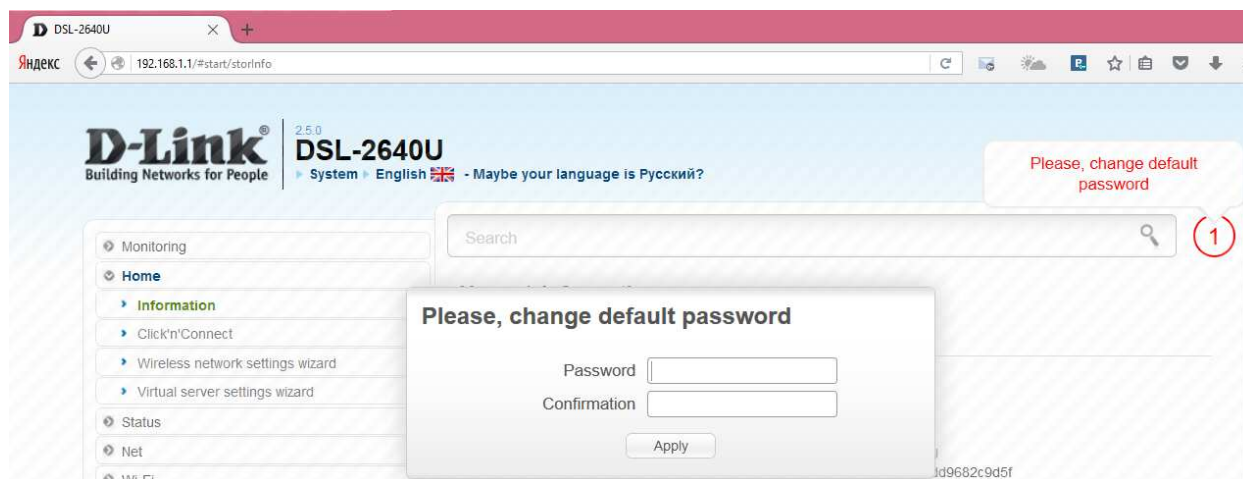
D DSL-2640U

Яндекс

192.168.1.1/#start/storInfo

D-Link®
Building Networks for People

2.5.0
DSL-2640U
System English - Maybe your language is Русский?

Please, change default password

Search

1

Monitoring
Home
Information
Click'n'Connect
Wireless network settings wizard
Virtual server settings wizard
Status
Net
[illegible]

Please, change default password

Password
Confirmation
Apply

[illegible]d9682c9d5f